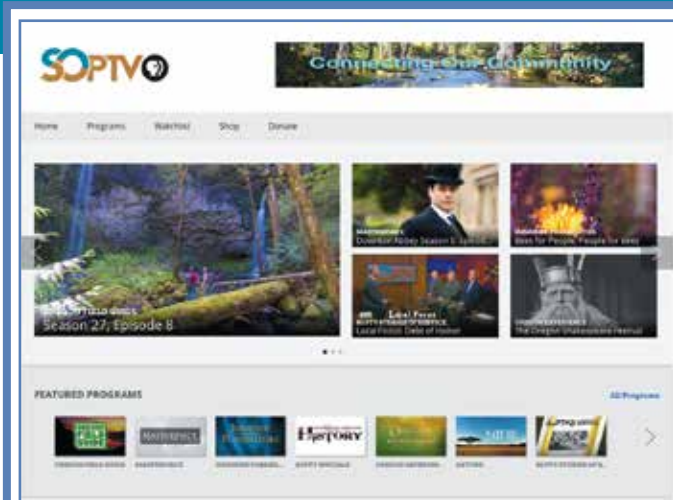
SOPTV

Connecting Our Community

Home Programs Watch! Shop Donate

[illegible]
Season 27, Episode 8

MASTERPIECE
Downton Abbey Season 5: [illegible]

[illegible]
Bees for People People for Bees

Local Focus
Local Focus: Debt of Honor

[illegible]
The Oregon Shakespeare Festival

FEATURED PROGRAMS

All Programs

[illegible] MASTERPIECE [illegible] HISTORY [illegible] NATURE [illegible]